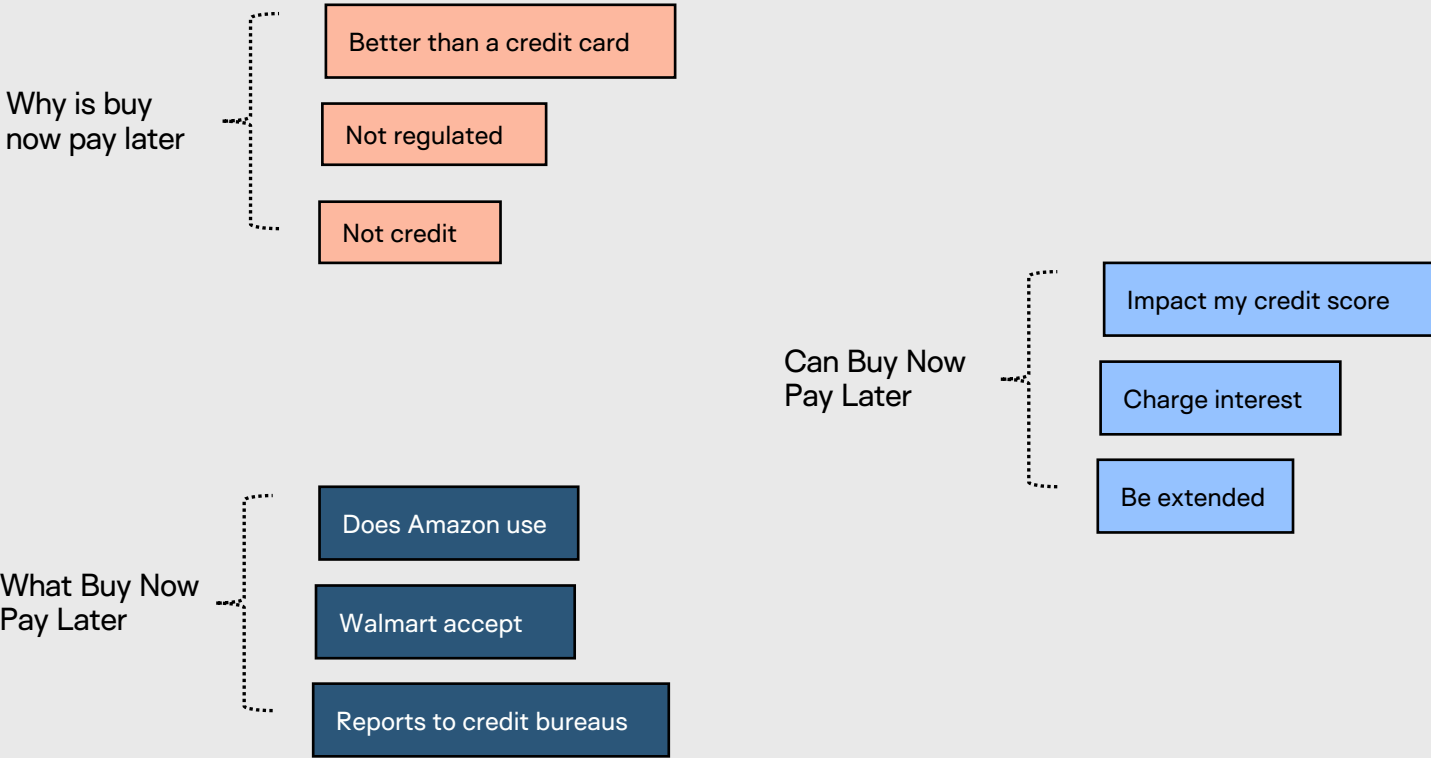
Why is buy now pay later

Better than a credit card

Not regulated

Not credit

Can Buy Now Pay Later

Impact my credit score

Charge interest

Be extended

What Buy Now Pay Later

Does Amazon use

Walmart accept

Reports to credit bureaus